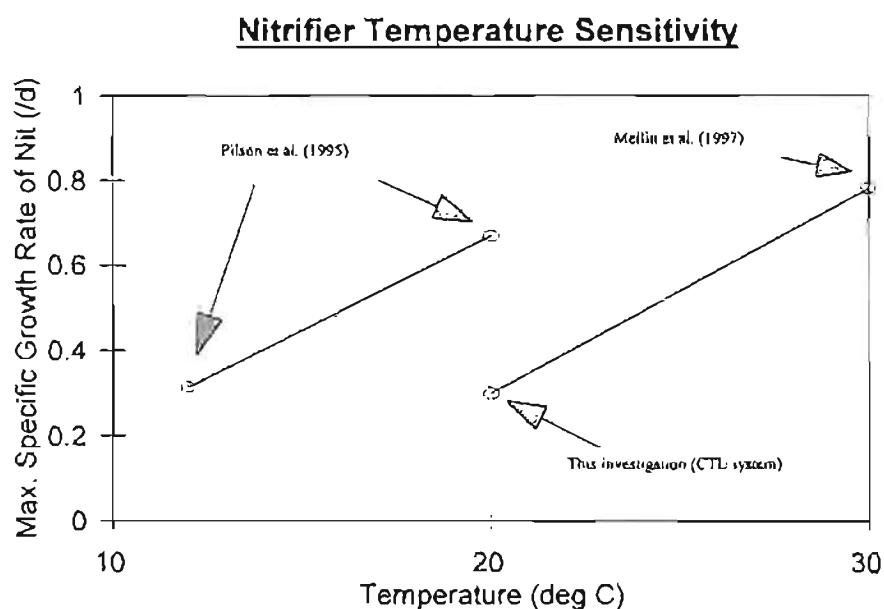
Nitrifier Temperature Sensitivity

Max. Specific Growth Rate of Nit (/d)

1
0.8
0.6
0.4
0.2
0

Pilson et al. (1995)

Mellin et al. (1997)

This investigation (CTL system)

10
20
30

Temperature (deg C)